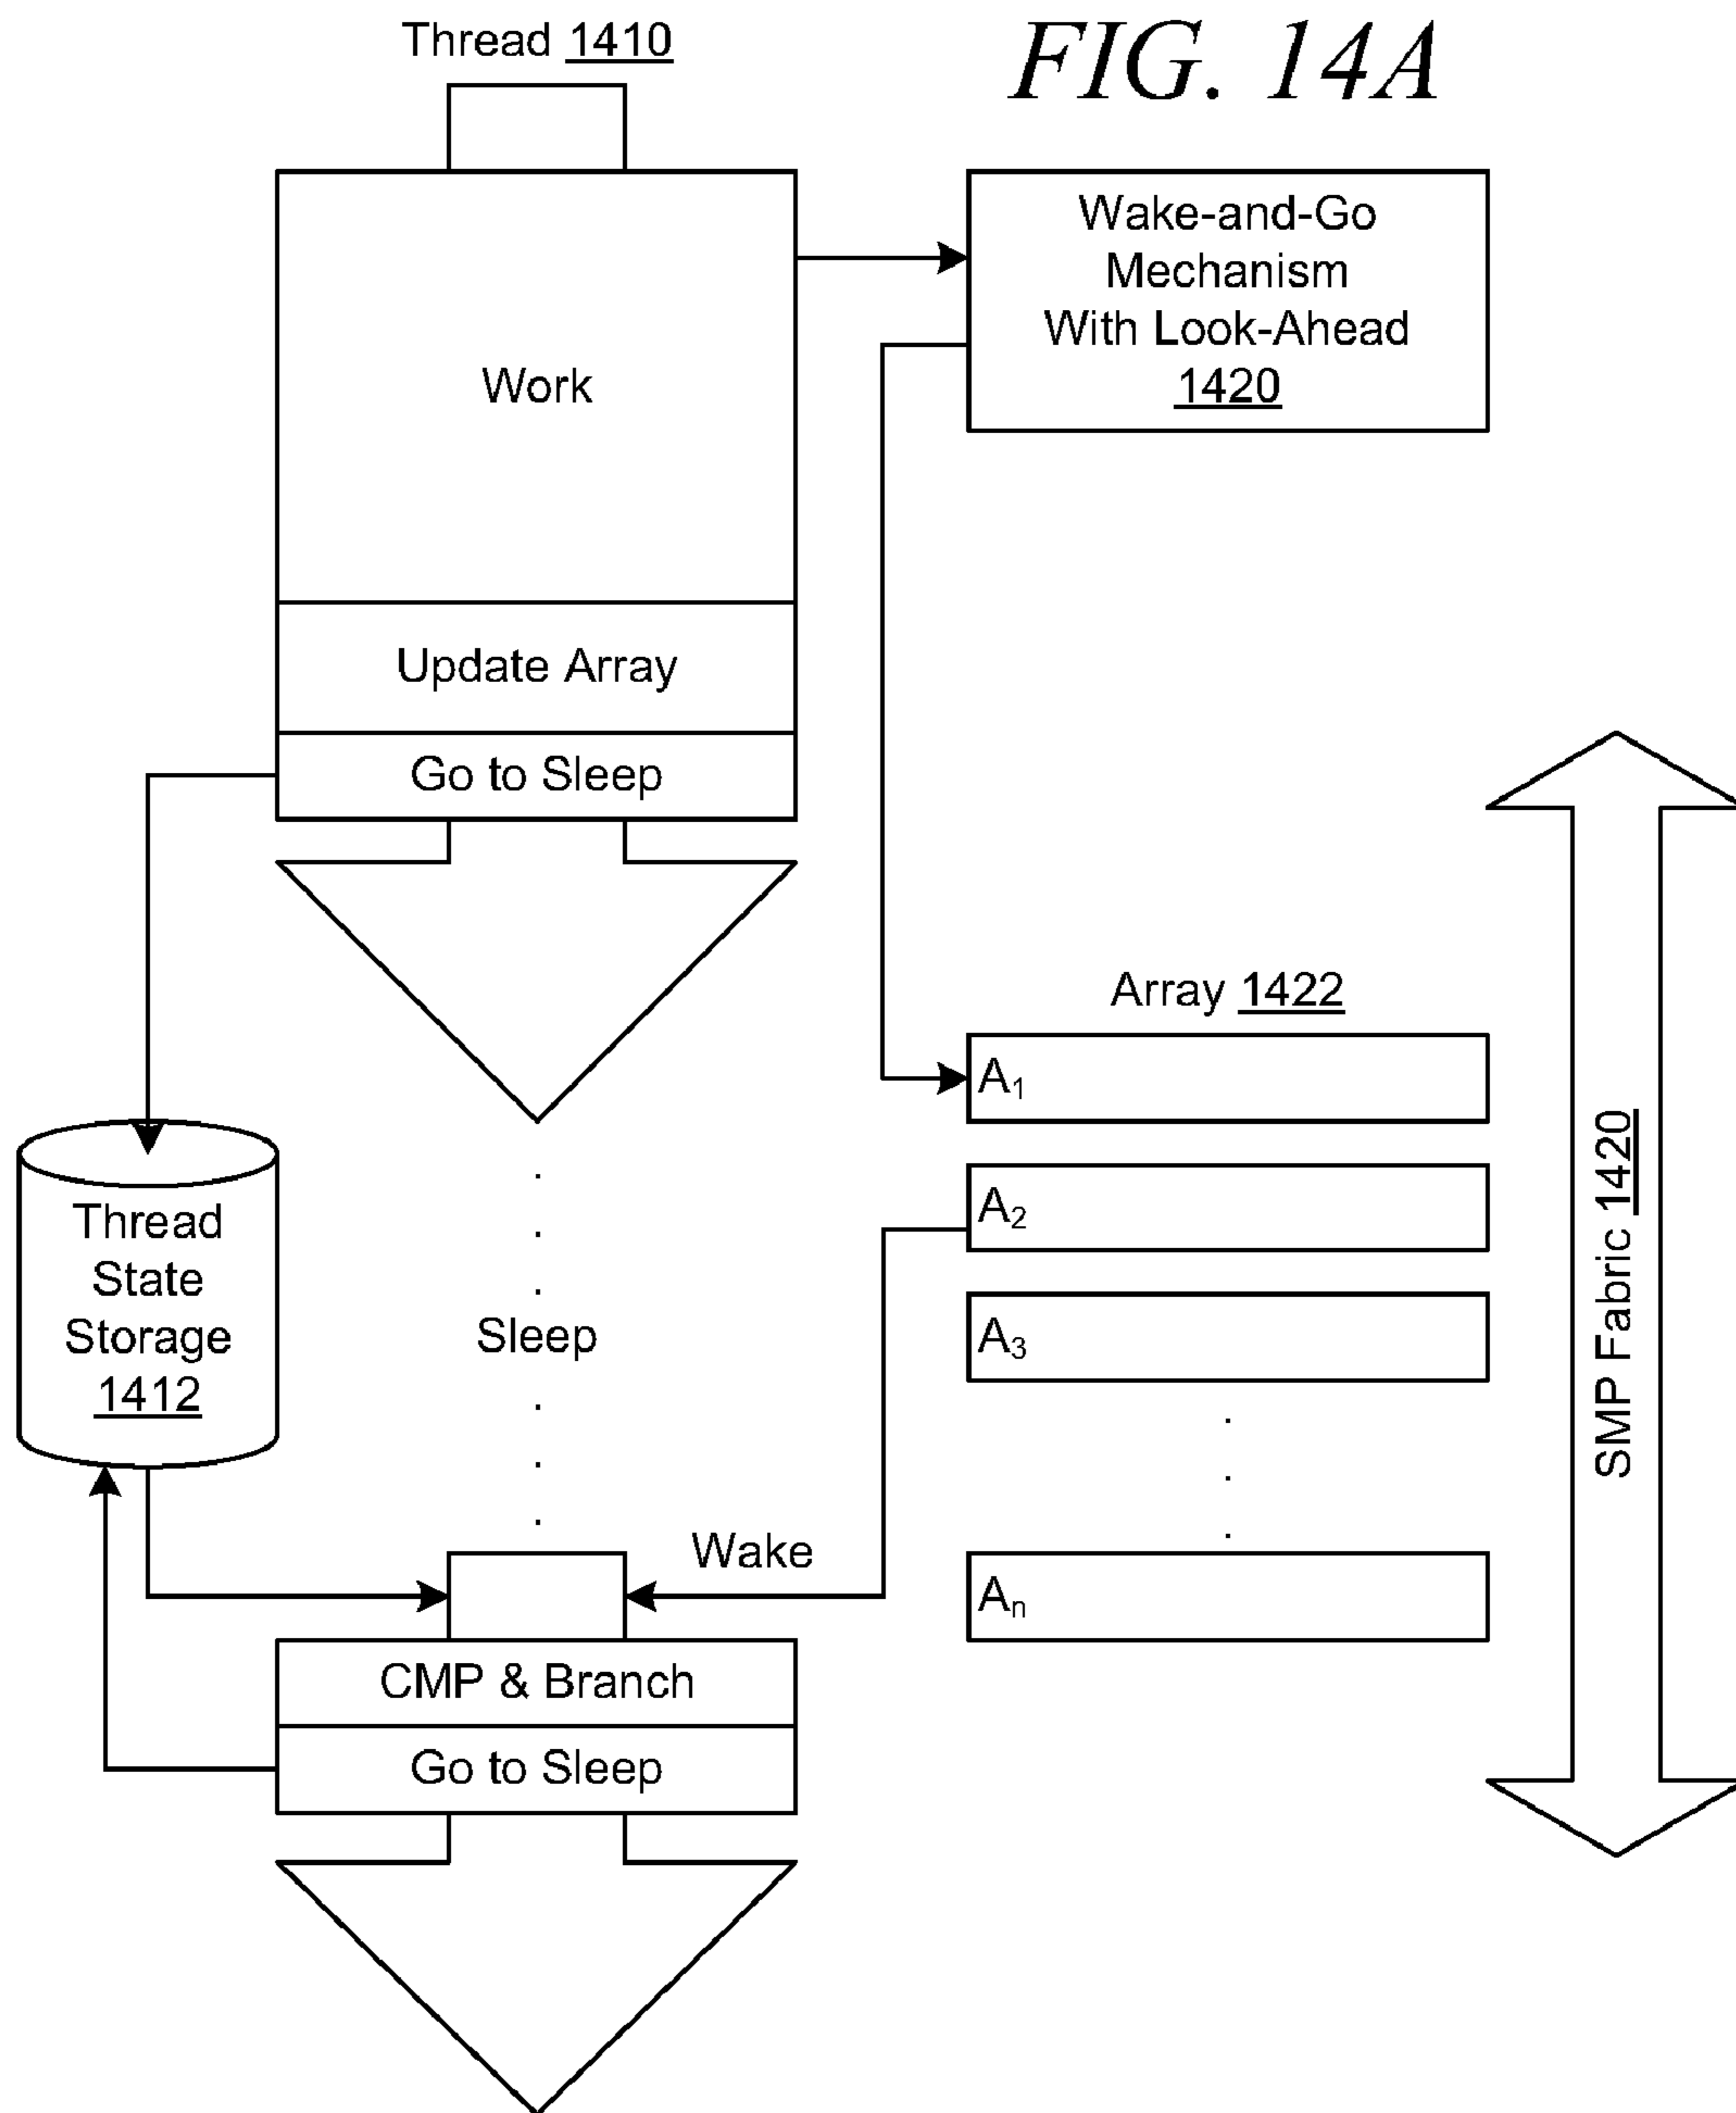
Thread 1410

FIG. 14A

Work

Update Array

Go to Sleep

Wake-and-Go Mechanism With Look-Ahead 1420

Array 1422

$A_1$

$A_2$

$A_3$

.
.
.

$A_n$

SMP Fabric 1420

Thread State Storage 1412

.
.
.
Sleep
.
.
.

Wake

CMP & Branch

Go to Sleep